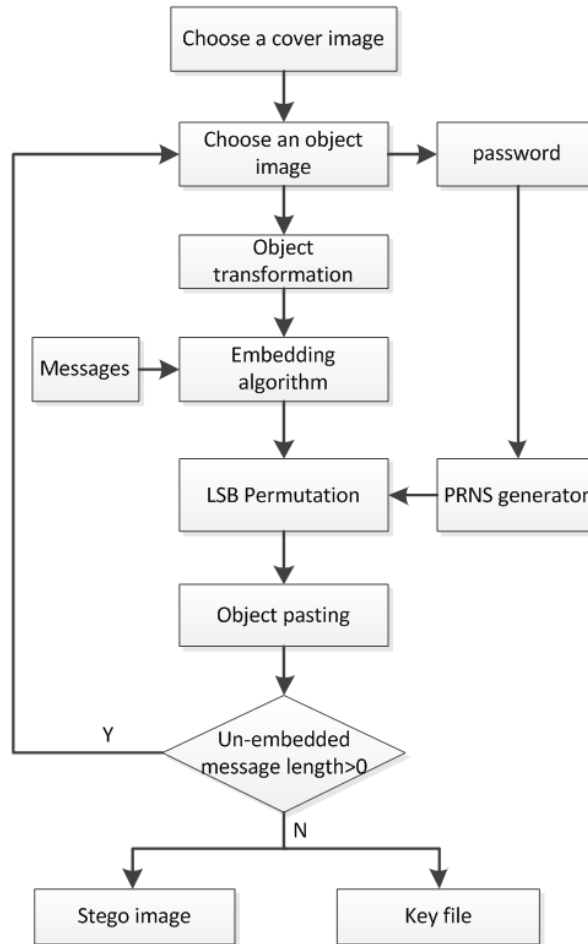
Choose a cover image

Choose an object image

password

Object transformation

Messages

Embedding algorithm

LSB Permutation

PRNS generator

Object pasting

Y

Un-embedded message length>0

N

Stego image

Key file